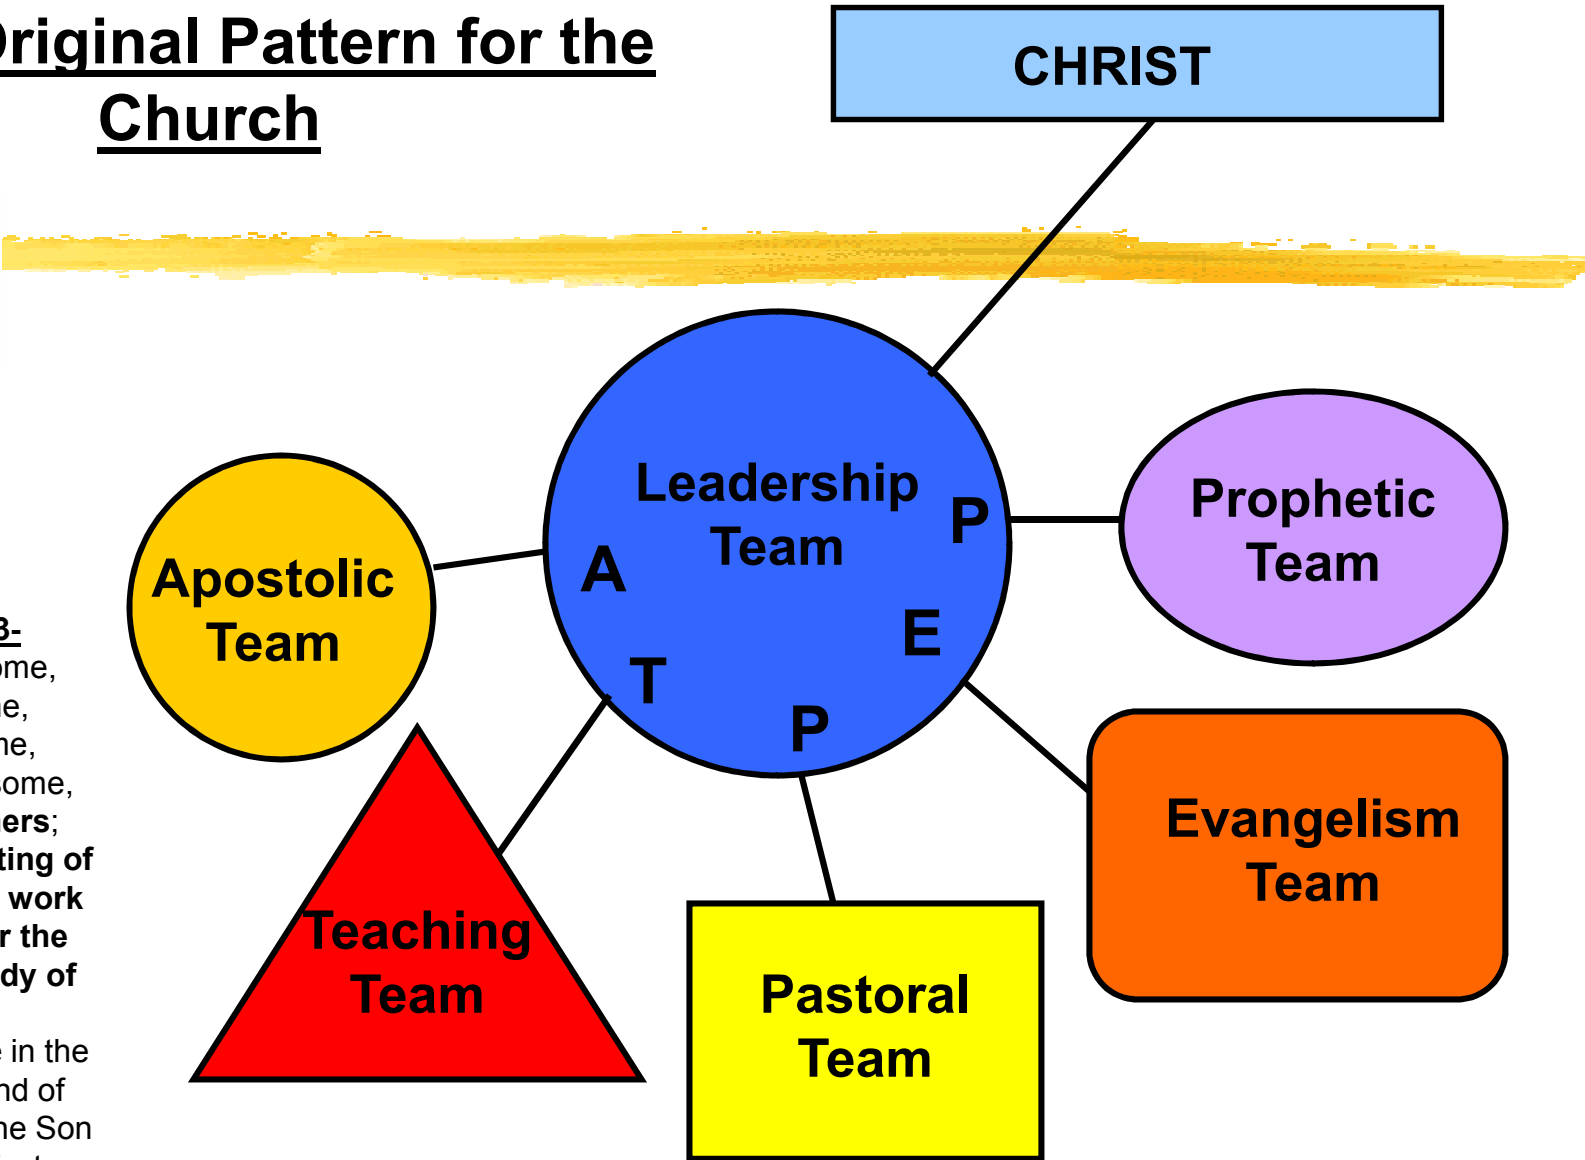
Original Pattern for the Church

CHRIST

Leadership Team

A

P

E

T

P

Apostolic Team

Prophetic Team

Evangelism Team

Teaching Team

Pastoral Team

3-
ome,
e,
ne,
some,
ers;
ting of
work
r the
dy of

in the
nd of
he Son